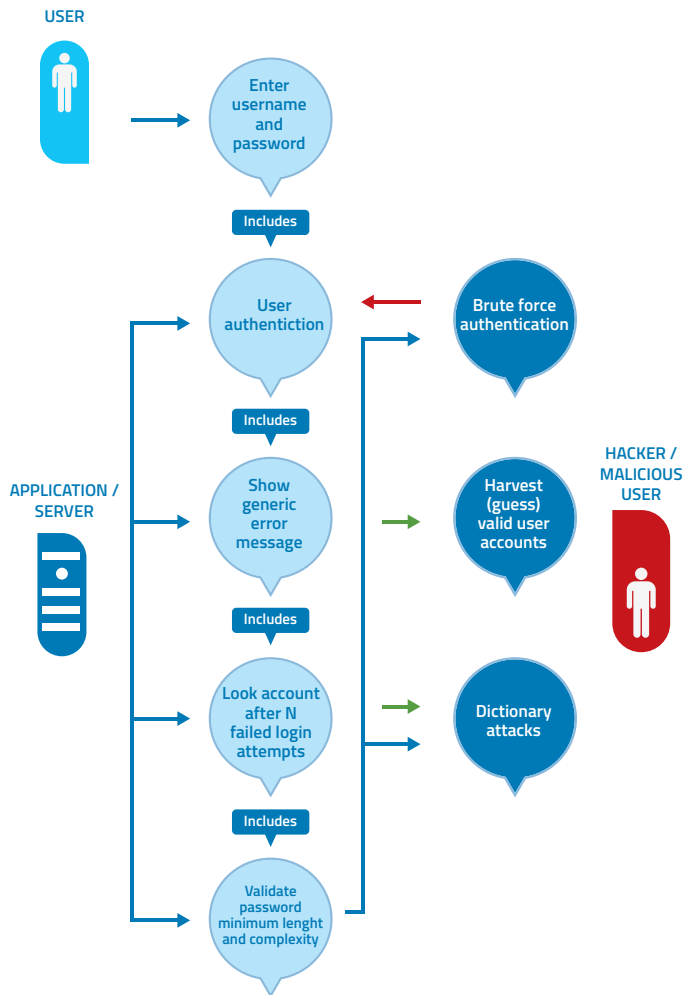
USER

Enter username and password

Includes

User authentiction

Brute force authentication

Includes

APPLICATION / SERVER

Show generic error message

Harvest (guess) valid user accounts

HACKER / MALICIOUS USER

Includes

Look account after N failed login attempts

Dictionary attacks

Includes

Validate password minimum lenght and complexity